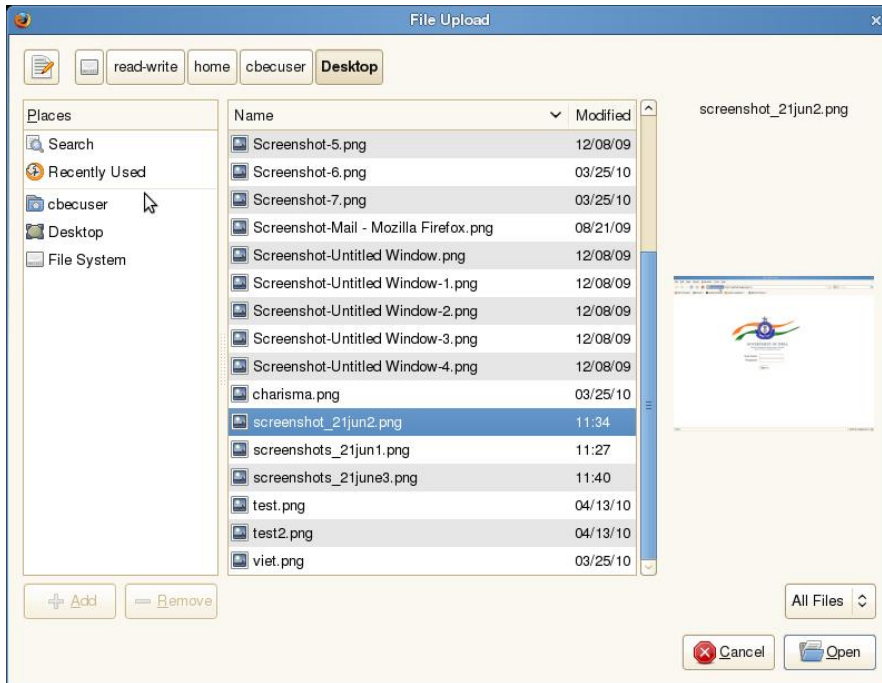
File Upload

read-write | home | cbecuser | Desktop

Places
Search
Recently Used
cbecuser
Desktop
File System

| Name | Modified |
|---|---|
| Screenshot-5.png | 12/08/09 |
| Screenshot-6.png | 03/25/10 |
| Screenshot-7.png | 03/25/10 |
| Screenshot-Mail - Mozilla Firefox.png | 08/21/09 |
| Screenshot-Untitled Window.png | 12/08/09 |
| Screenshot-Untitled Window-1.png | 12/08/09 |
| Screenshot-Untitled Window-2.png | 12/08/09 |
| Screenshot-Untitled Window-3.png | 12/08/09 |
| Screenshot-Untitled Window-4.png | 12/08/09 |
| charisma.png | 03/25/10 |
| screenshot_21jun2.png | 11:34 |
| screenshots_21jun1.png | 11:27 |
| screenshots_21june3.png | 11:40 |
| test.png | 04/13/10 |
| test2.png | 04/13/10 |
| viet.png | 03/25/10 |

screenshot_21jun2.png

Add
Remove
All Files
Cancel
Open